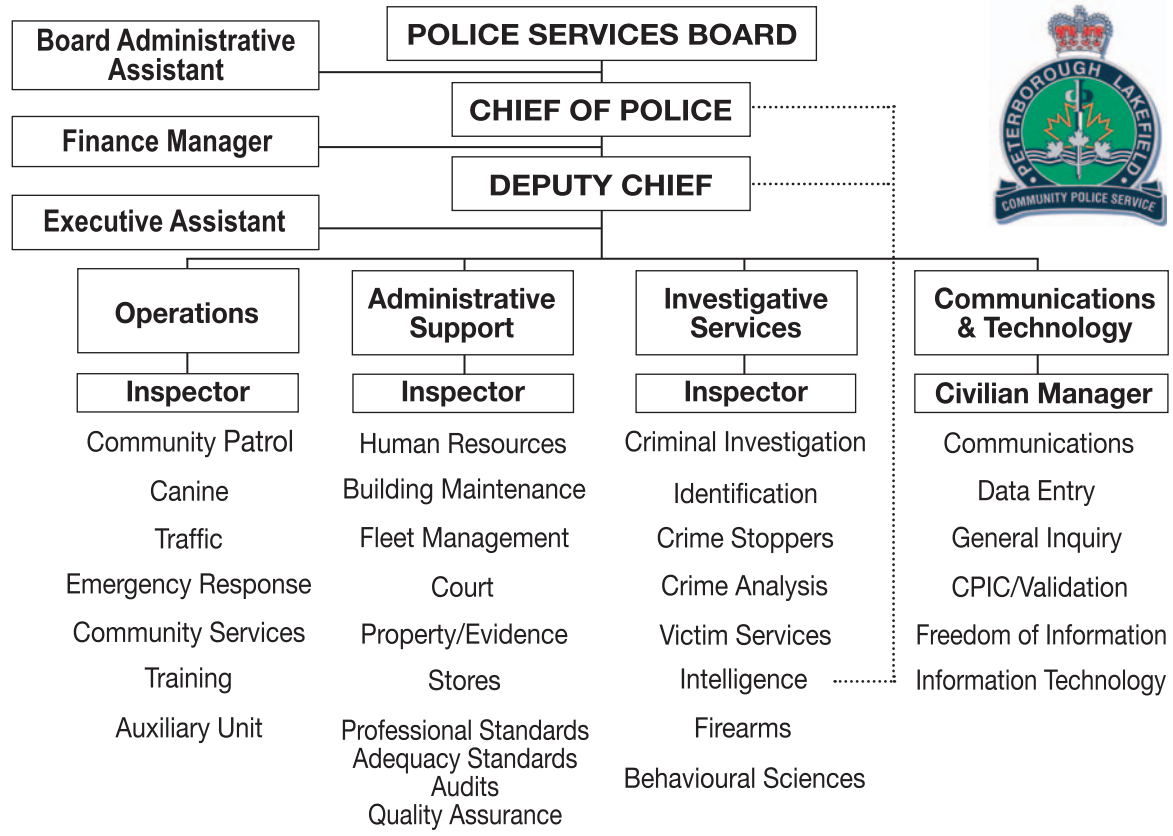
POLICE SERVICES BOARD

Board Administrative Assistant

CHIEF OF POLICE

Finance Manager

DEPUTY CHIEF

Executive Assistant

PETERBOROUGH LAKEFIELD COMMUNITY POLICE SERVICE

Operations

Inspector

Community Patrol

Canine

Traffic

Emergency Response

Community Services

Training

Auxiliary Unit

Administrative Support

Inspector

Human Resources

Building Maintenance

Fleet Management

Court

Property/Evidence

Stores

Professional Standards
Adequacy Standards
Audits
Quality Assurance

Investigative Services

Inspector

Criminal Investigation

Identification

Crime Stoppers

Crime Analysis

Victim Services

Intelligence

Firearms

Behavioural Sciences

Communications & Technology

Civilian Manager

Communications

Data Entry

General Inquiry

CPIC/Validation

Freedom of Information

Information Technology